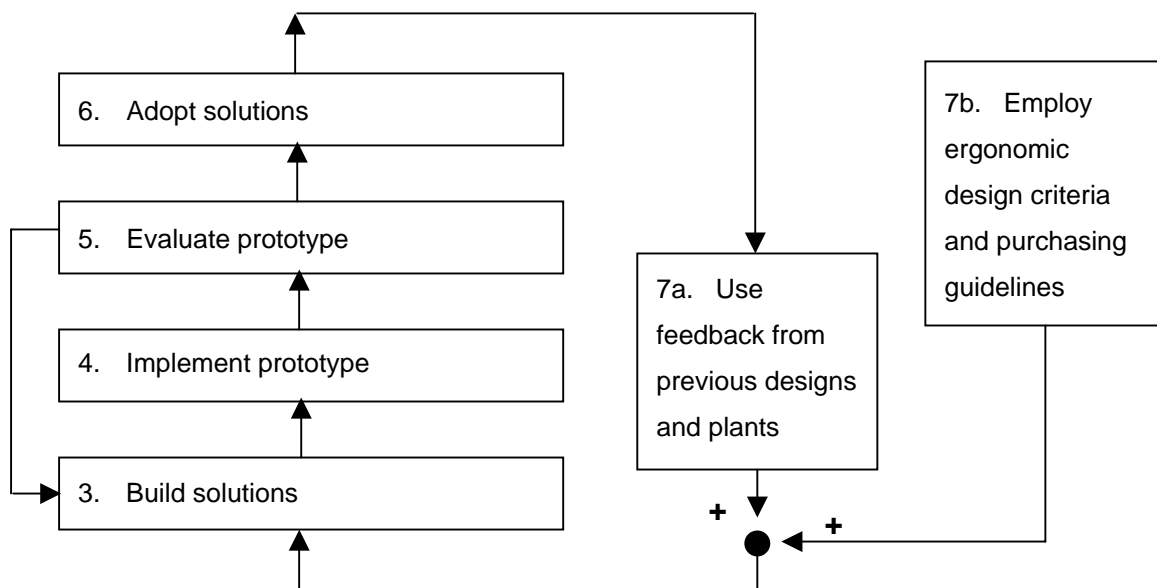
6. Adopt solutions

5. Evaluate prototype

4. Implement prototype

3. Build solutions

7a. Use feedback from previous designs and plants

7b. Employ ergonomic design criteria and purchasing guidelines

+

+